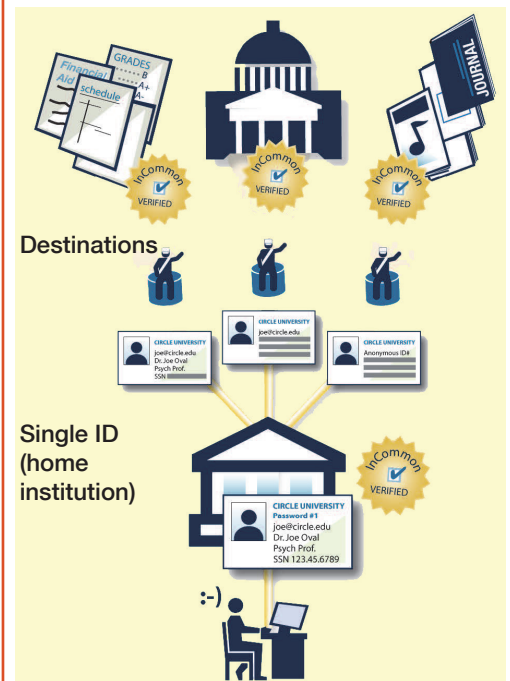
Financial Aid

GRADES
B
A+
A-

schedule

JOURNAL

InCommon
VERIFIED

InCommon
VERIFIED

InCommon
VERIFIED

Destinations

CIRCLE UNIVERSITY
joe@circle.edu
Dr. Joe Oval
Psych Prof.
SSN

CIRCLE UNIVERSITY
joe@circle.edu

CIRCLE UNIVERSITY
Anonymous ID#

Single ID (home institution)

InCommon
VERIFIED

CIRCLE UNIVERSITY
Password #1
joe@circle.edu
Dr. Joe Oval
Psych Prof.
SSN 123.45.6789

:-)